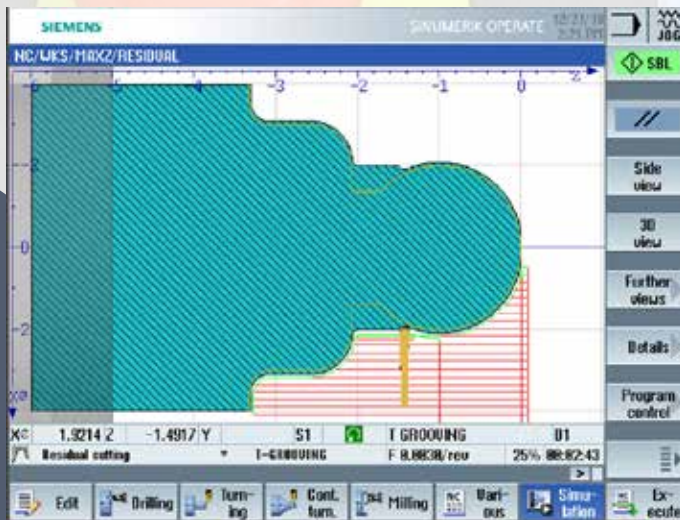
SIEMENS
SINUMERIK OPERATE
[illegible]

JOG

NC/WKS/MAX2/RESIDUAL

SBL

-5 -4 -3 -2 -1 0 Z

0

-2

X

//

Side view

3D view

Further views

Details

Program control

X 1.9214 Z -1.4917 Y S1 T GROOVING D1

Residual cutting T-GROOVING F 0.0030/rev 25% 00:02:43

Edit
Drilling
Turning
Cont. turn.
Milling
Various
Simulation
Execute